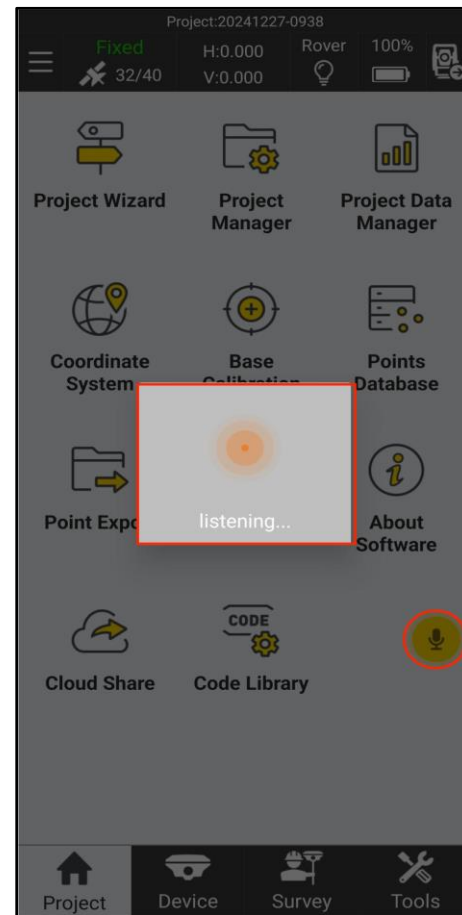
Project:20241227-0938

Fixed 32/40

H:0.000 V:0.000

Rover

100%

Project Wizard

Project Manager

Project Data Manager

Coordinate System

Base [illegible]

Points Database

Point Expo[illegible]

listening...

About Software

CODE

Cloud Share

Code Library

Project

Device

Survey

Tools